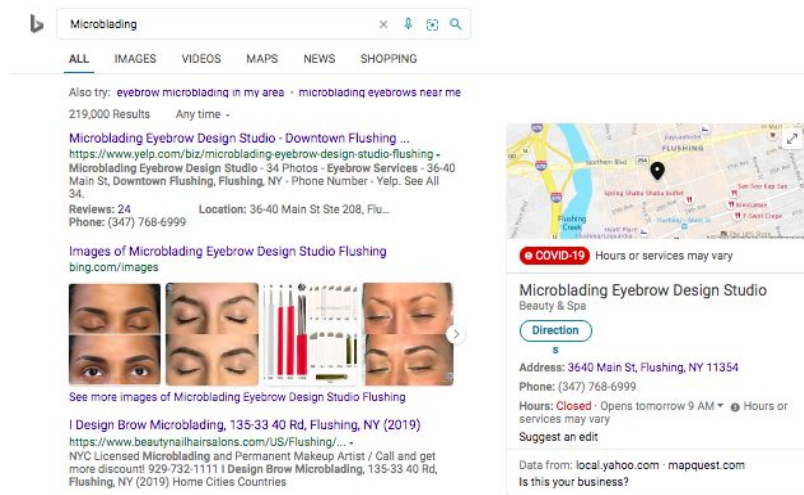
Microblading

ALL IMAGES VIDEOS MAPS NEWS SHOPPING

Also try: eyebrow microblading in my area · microblading eyebrows near me

219,000 Results Any time

Microblading Eyebrow Design Studio - Downtown Flushing ...
https://www.yelp.com/biz/microblading-eyebrow-design-studio-flushing
Microblading Eyebrow Design Studio - 34 Photos - Eyebrow Services - 36-40 Main St, Downtown Flushing, Flushing, NY - Phone Number - Yelp. See All 34.
Reviews: 24 Location: 36-40 Main St Ste 208, Flu...
Phone: (347) 768-6999

Images of Microblading Eyebrow Design Studio Flushing
bing.com/images

See more images of Microblading Eyebrow Design Studio Flushing

I Design Brow Microblading, 135-33 40 Rd, Flushing, NY (2019)
https://www.beautynailhairsalons.com/US/Flushing/...
NYC Licensed Microblading and Permanent Makeup Artist / Call and get more discount! 929-732-1111 I Design Brow Microblading, 135-33 40 Rd, Flushing, NY (2019) Home Cities Countries

FLUSHING
Flushing Creek
Spring Shabu Shabu Buffet
San Soo Kap San
Northern Blvd

COVID-19 Hours or services may vary

Microblading Eyebrow Design Studio
Beauty & Spa

Directions

Address: 3640 Main St, Flushing, NY 11354
Phone: (347) 768-6999
Hours: Closed · Opens tomorrow 9 AM · Hours or services may vary
Suggest an edit

Data from: local.yahoo.com · mapquest.com
Is this your business?